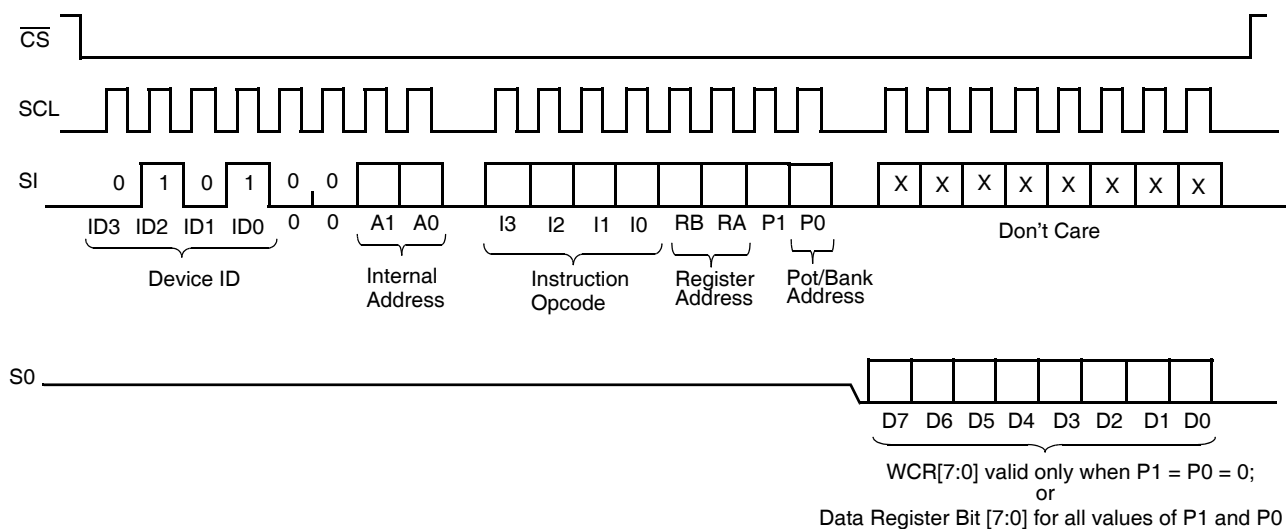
$\overline{CS}$

SCL

SI

0 1 0 1 0 0

ID3 ID2 ID1 ID0 0 0

Device ID

A1 A0

Internal Address

I3 I2 I1 I0

Instruction Opcode

RB RA

Register Address

P1 P0

Pot/Bank Address

X X X X X X X X

Don't Care

S0

D7 D6 D5 D4 D3 D2 D1 D0

WCR[7:0] valid only when P1 = P0 = 0;
or
Data Register Bit [7:0] for all values of P1 and P0